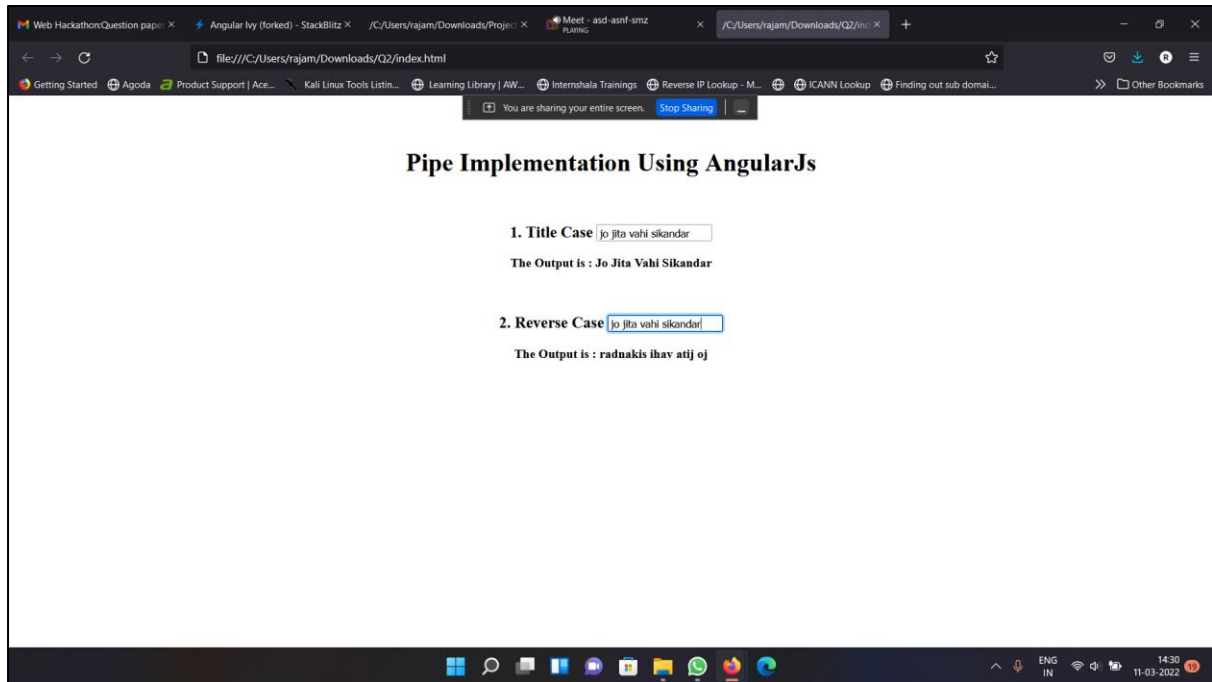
Web Hackathon:Question pape ×
Angular Ivy (forked) - StackBlitz ×
/C:/Users/rajam/Downloads/Projec ×
Meet - asd-asnf-smz
PLAYING
×
/C:/Users/rajam/Downloads/Q2/ind ×
+

file:///C:/Users/rajam/Downloads/Q2/index.html

Getting Started
Agoda
Product Support | Ace...
Kali Linux Tools Listin...
Learning Library | AW...
Internshala Trainings
Reverse IP Lookup - M...
ICANN Lookup
Finding out sub domai...
Other Bookmarks

You are sharing your entire screen.
Stop Sharing

Pipe Implementation Using AngularJs

1. Title Case jo jita vahi sikandar

The Output is : Jo Jita Vahi Sikandar

2. Reverse Case jo jita vahi sikandar

The Output is : radnakis ihav atij oj

ENG
IN
14:30
11-03-2022
19